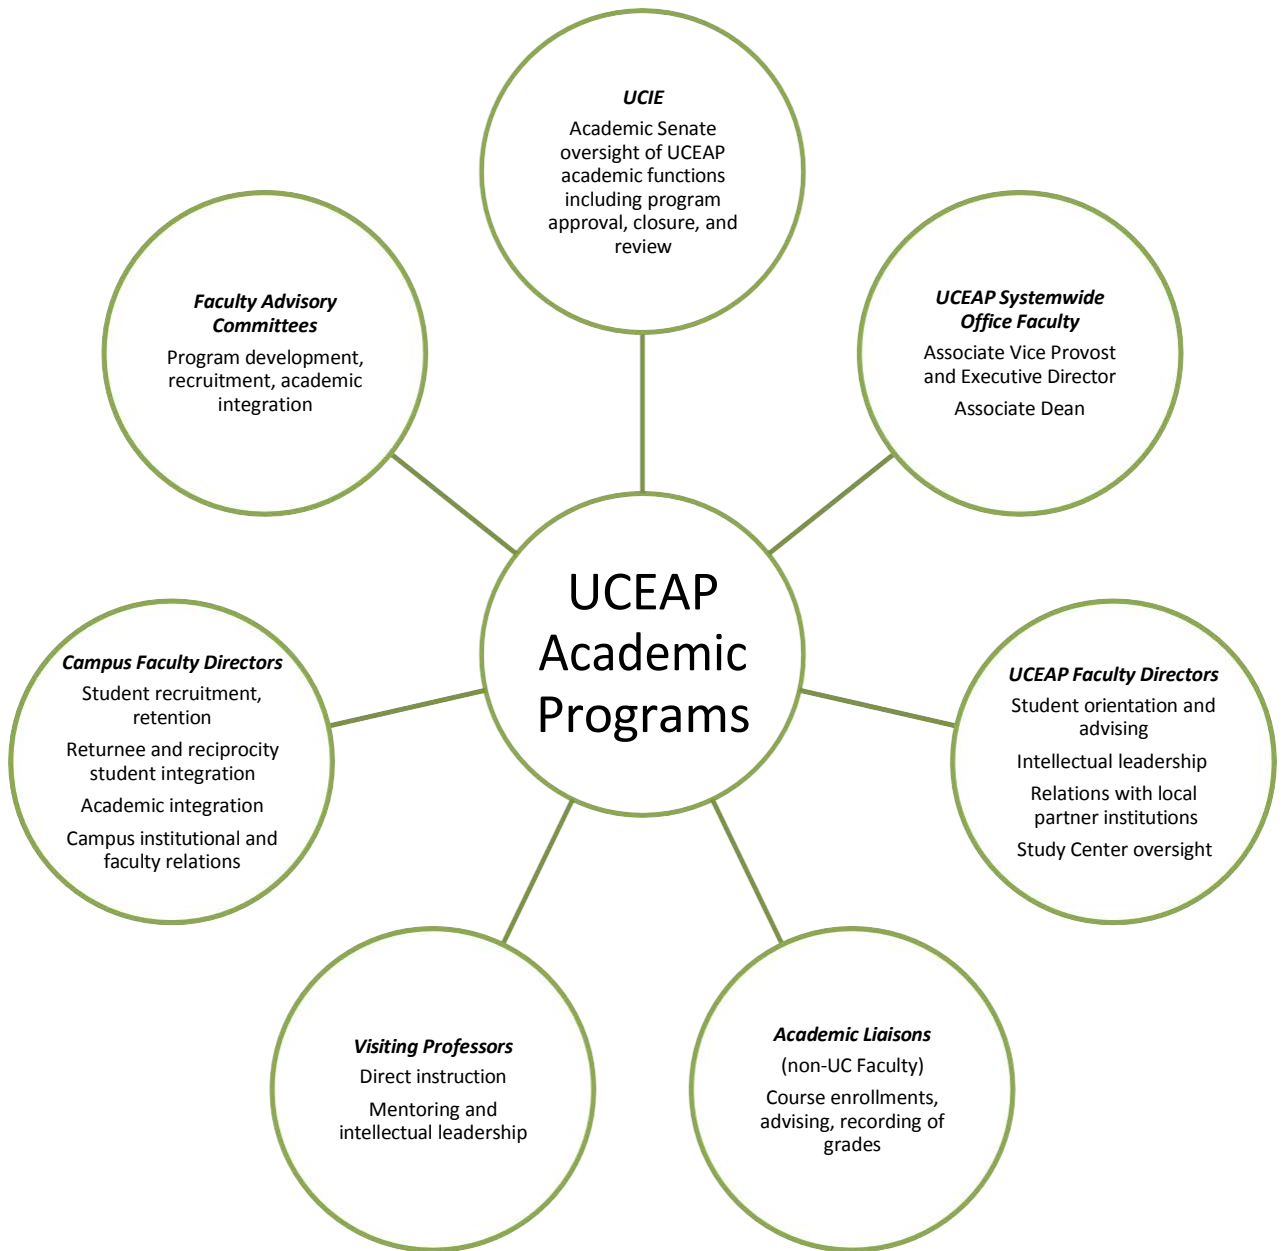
UCIE

Academic Senate oversight of UCEAP academic functions including program approval, closure, and review

Faculty Advisory Committees

Program development, recruitment, academic integration

UCEAP Systemwide Office Faculty

Associate Vice Provost and Executive Director

Associate Dean

UCEAP Academic Programs

Campus Faculty Directors

Student recruitment, retention

Returnee and reciprocity student integration

Academic integration

Campus institutional and faculty relations

UCEAP Faculty Directors

Student orientation and advising

Intellectual leadership

Relations with local partner institutions

Study Center oversight

Visiting Professors

Direct instruction

Mentoring and intellectual leadership

Academic Liaisons

(non-UC Faculty)

Course enrollments, advising, recording of grades